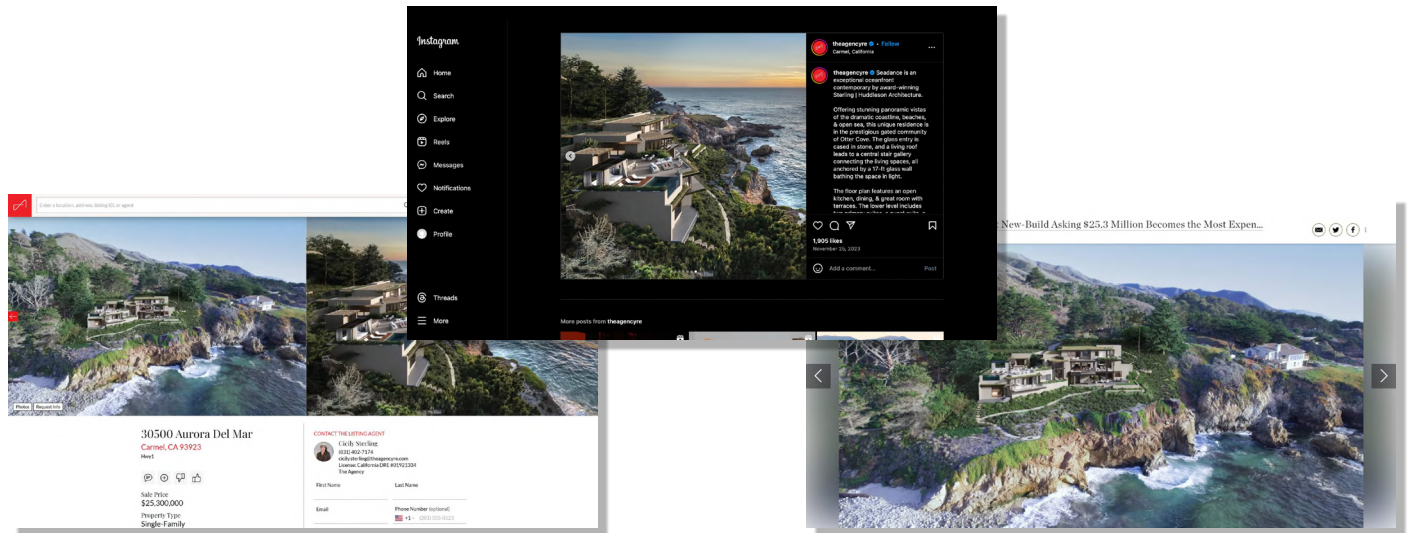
Instagram

Home

Search

Explore

Reels

Messages

Notifications

Create

Profile

Threads

More

theagencyre • Follow
Carmel, California

theagencyre Seadance is an exceptional oceanfront contemporary by award-winning Sterling | Huddleson Architecture.

Offering stunning panoramic vistas of the dramatic coastline, beaches, & open sea, this unique residence is in the prestigious gated community of Otter Cove. The glass entry is cased in stone, and a living roof leads to a central stair gallery connecting the living spaces, all anchored by a 17-ft glass wall bathing the space in light.

The floor plan features an open kitchen, dining, & great room with terraces. The lower level includes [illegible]

1,905 likes
November 15, 2023

Add a comment...
Post

More posts from theagencyre

Enter a location, address, listing ID, or agent

Photos
Request Info

30500 Aurora Del Mar
Carmel, CA 93923
Hwy1

Sale Price
$25,300,000

Property Type
Single-Family

CONTACT THE LISTING AGENT
Cicily Sterling
(831) 402-7174
cicily.sterling@theagencyre.com
License: California DRE #01921334
The Agency

First Name
Last Name
Email
Phone Number (optional)
+1 (201) 555-0123

New-Build Asking $25.3 Million Becomes the Most Expen...